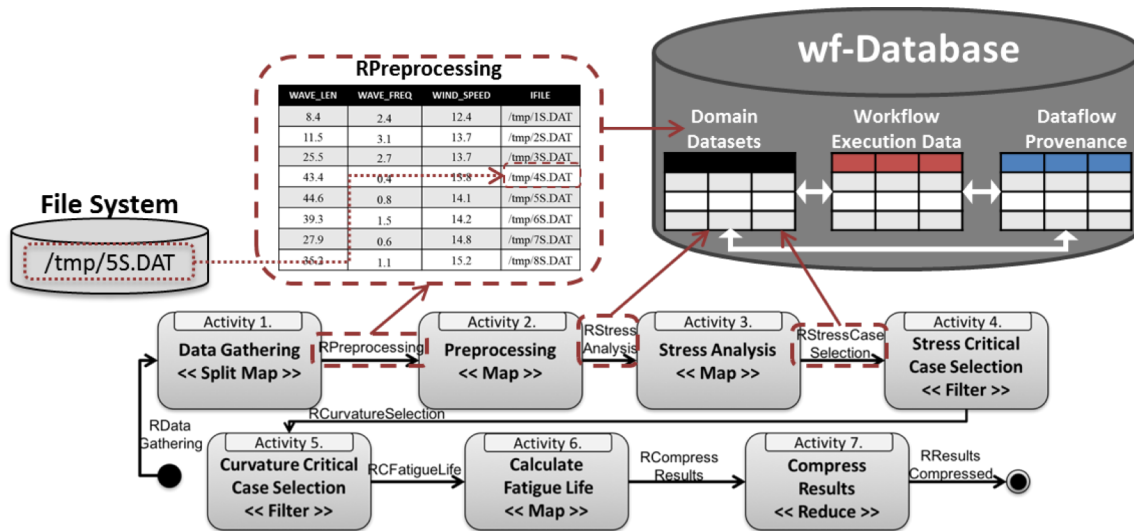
wf-Database

Domain Datasets

Workflow Execution Data

Dataflow Provenance

RPreprocessing

| WAVE_LEN | WAVE_FREQ | WIND_SPEED | IFILE |
|---|---|---|---|
| 8.4 | 2.4 | 12.4 | /tmp/1S.DAT |
| 11.5 | 3.1 | 13.7 | /tmp/2S.DAT |
| 25.5 | 2.7 | 13.7 | /tmp/3S.DAT |
| 43.4 | 0.4 | 15.8 | /tmp/4S.DAT |
| 44.6 | 0.8 | 14.1 | /tmp/5S.DAT |
| 39.3 | 1.5 | 14.2 | /tmp/6S.DAT |
| 27.9 | 0.6 | 14.8 | /tmp/7S.DAT |
| 35.2 | 1.1 | 15.2 | /tmp/8S.DAT |

File System

/tmp/5S.DAT

Activity 1.
Data Gathering
<< Split Map >>

RPreprocessing

Activity 2.
Preprocessing
<< Map >>

RStress Analysis

Activity 3.
Stress Analysis
<< Map >>

RStressCase Selection

Activity 4.
Stress Critical Case Selection
<< Filter >>

RCurvatureSelection

RData Gathering

Activity 5.
Curvature Critical Case Selection
<< Filter >>

RCFatigueLife

Activity 6.
Calculate Fatigue Life
<< Map >>

RCompress Results

Activity 7.
Compress Results
<< Reduce >>

RResults Compressed